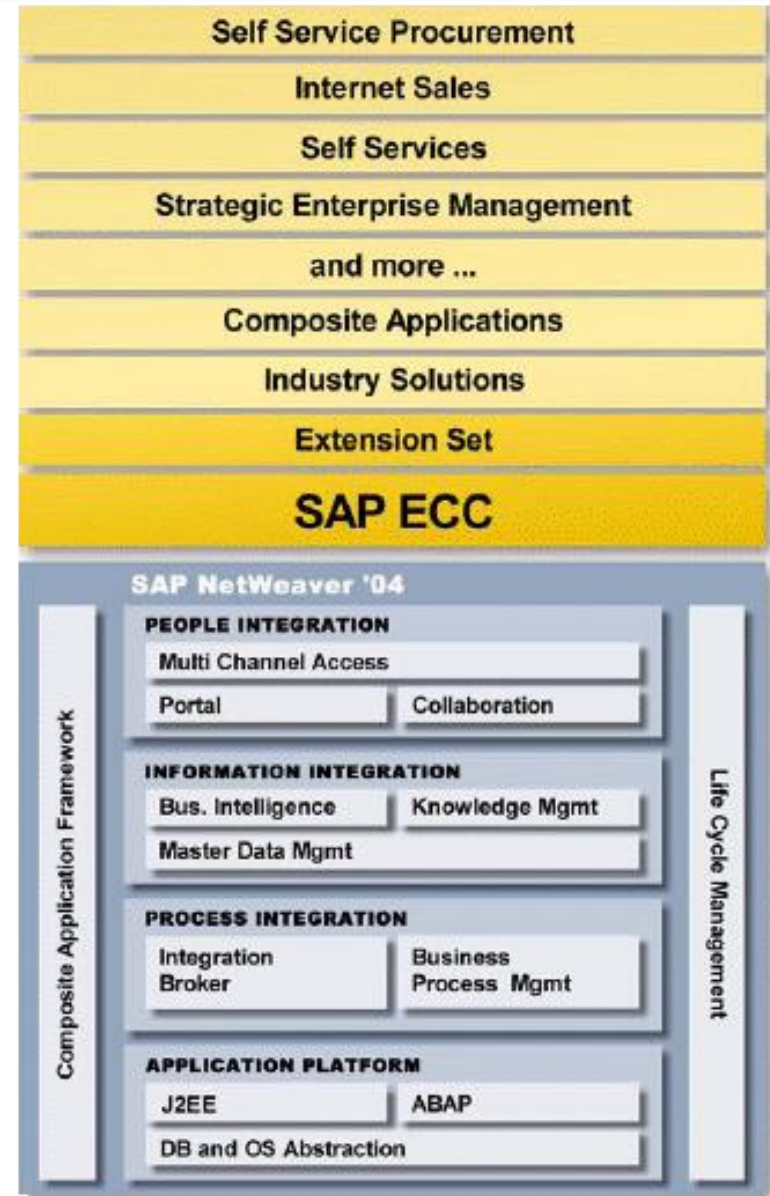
Self Service Procurement

Internet Sales

Self Services

Strategic Enterprise Management

and more ...

Composite Applications

Industry Solutions

Extension Set

SAP ECC

SAP NetWeaver '04

Composite Application Framework

PEOPLE INTEGRATION

Multi Channel Access

Portal

Collaboration

INFORMATION INTEGRATION

Bus. Intelligence

Knowledge Mgmt

Master Data Mgmt

PROCESS INTEGRATION

Integration Broker

Business Process Mgmt

APPLICATION PLATFORM

J2EE

ABAP

DB and OS Abstraction

Life Cycle Management